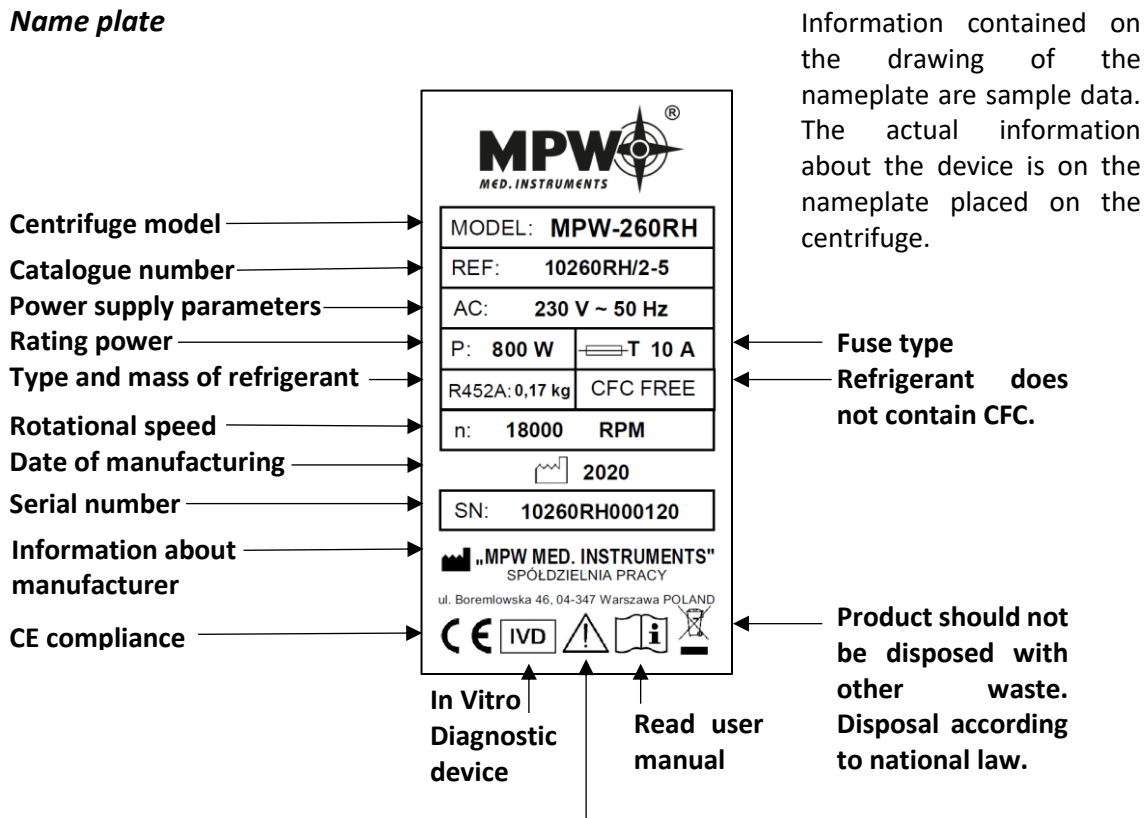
***Name plate***

Information contained on the drawing of the nameplate are sample data. The actual information about the device is on the nameplate placed on the centrifuge.

MPW®
MED. INSTRUMENTS

**Centrifuge model** MODEL: **MPW-260RH**

**Catalogue number** REF: **10260RH/2-5**

**Power supply parameters** AC: **230 V ~ 50 Hz**

**Rating power** P: **800 W** | **T 10 A** **Fuse type**

**Type and mass of refrigerant** R452A: **0,17 kg** | CFC FREE **Refrigerant does not contain CFC.**

**Rotational speed** n: **18000 RPM**

**Date of manufacturing** **2020**

**Serial number** SN: **10260RH000120**

**Information about manufacturer** **„MPW MED. INSTRUMENTS"** SPÓŁDZIELNIA PRACY
ul. Boremlowska 46, 04-347 Warszawa POLAND

**CE compliance** CE IVD

**Product should not be disposed with other waste. Disposal according to national law.**

**In Vitro Diagnostic device**

**Read user manual**